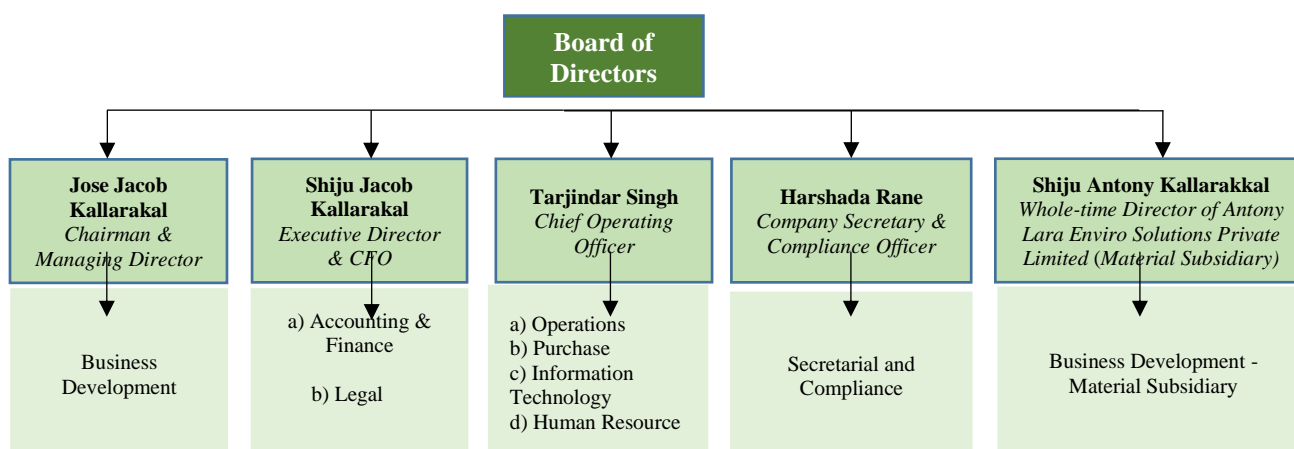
Board of Directors

Jose Jacob Kallarakal
Chairman & Managing Director

Business Development

Shiju Jacob Kallarakal
Executive Director & CFO

a) Accounting & Finance

b) Legal

Tarjindar Singh
Chief Operating Officer

a) Operations
b) Purchase
c) Information Technology
d) Human Resource

Harshada Rane
Company Secretary & Compliance Officer

Secretarial and Compliance

Shiju Antony Kallarakkal
Whole-time Director of Antony Lara Enviro Solutions Private Limited (Material Subsidiary)

Business Development - Material Subsidiary